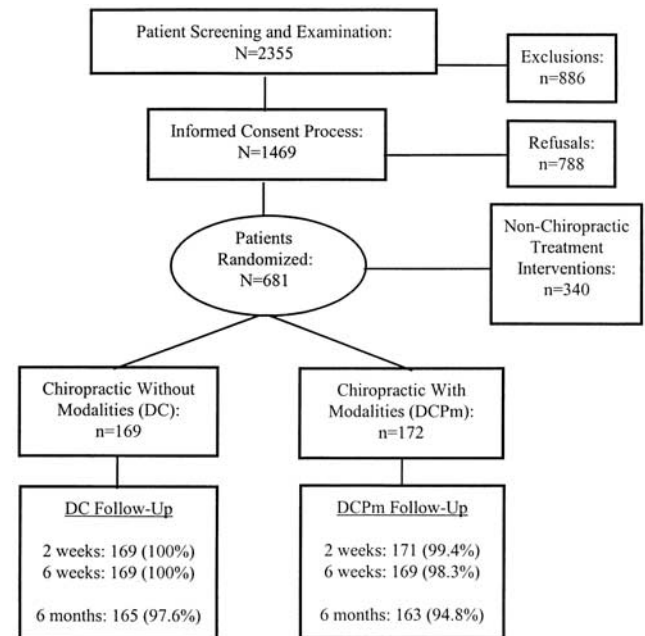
Patient Screening and Examination:
N=2355

Exclusions:
n=886

Informed Consent Process:
N=1469

Refusals:
n=788

Patients
Randomized:
N=681

Non-Chiropractic
Treatment
Interventions:
n=340

Chiropractic Without
Modalities (DC):
n=169

Chiropractic With
Modalities (DCPm):
n=172

DC Follow-Up

2 weeks: 169 (100%)
6 weeks: 169 (100%)

6 months: 165 (97.6%)

DCPm Follow-Up

2 weeks: 171 (99.4%)
6 weeks: 169 (98.3%)

6 months: 163 (94.8%)